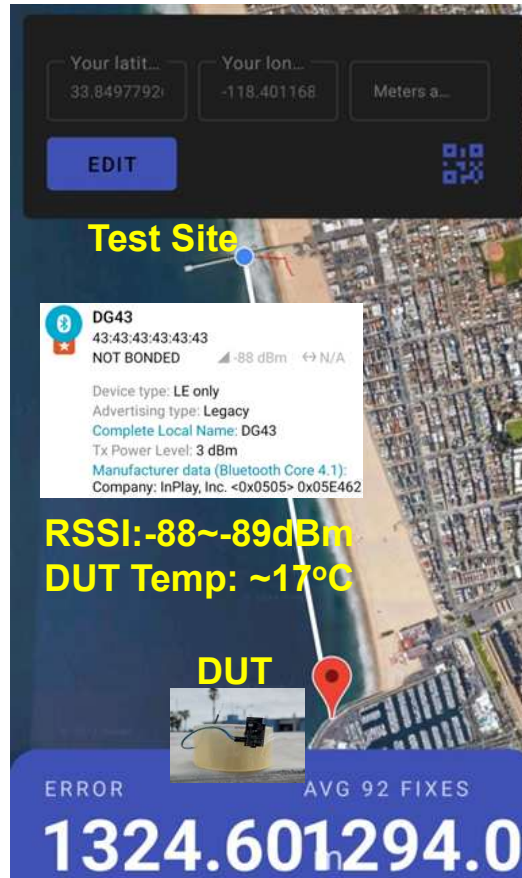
Your latit...
33.8497792

Your lon...
-118.401168

Meters a...

EDIT

Test Site

DG43
43:43:43:43:43:43
NOT BONDED -88 dBm ↔ N/A

Device type: LE only
Advertising type: Legacy
Complete Local Name: DG43
Tx Power Level: 3 dBm
Manufacturer data (Bluetooth Core 4.1):
Company: InPlay, Inc. <0x0505> 0x05E462

RSSI:-88~-89dBm
DUT Temp: ~17$^{o}$C

DUT

ERROR
AVG 92 FIXES
1324.601294.0